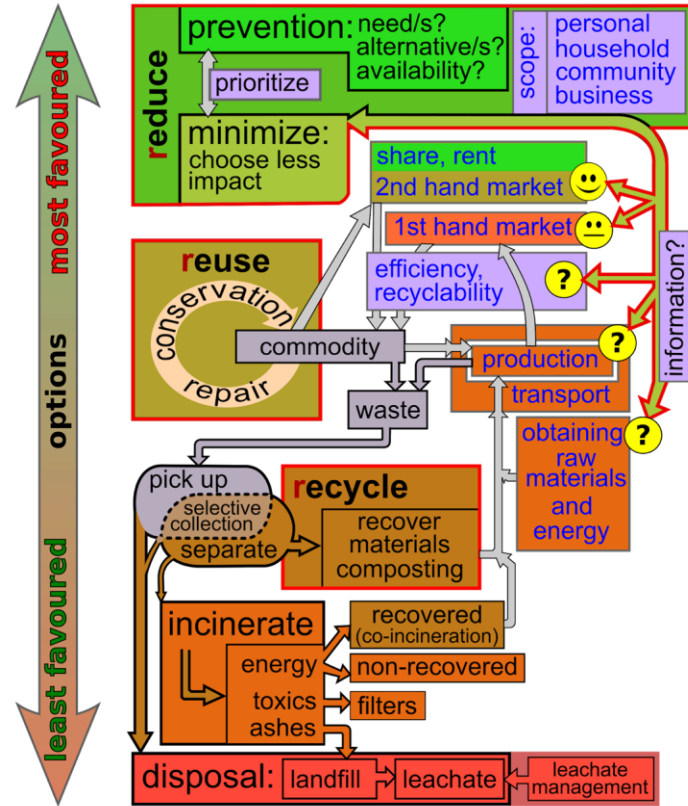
most favoured
options
least favoured

reduce
prevention: need/s? alternative/s? availability?
scope: personal household community business
prioritize
minimize: choose less impact
share, rent
2nd hand market
1st hand market
efficiency, recyclability
information?
reuse
conservation repair
commodity
production
transport
obtaining raw materials and energy
waste
pick up
selective collection
separate
recycle
recover materials composting
incinerate
energy
toxics
ashes
recovered (co-incineration)
non-recovered
filters
disposal:
landfill
leachate
leachate management